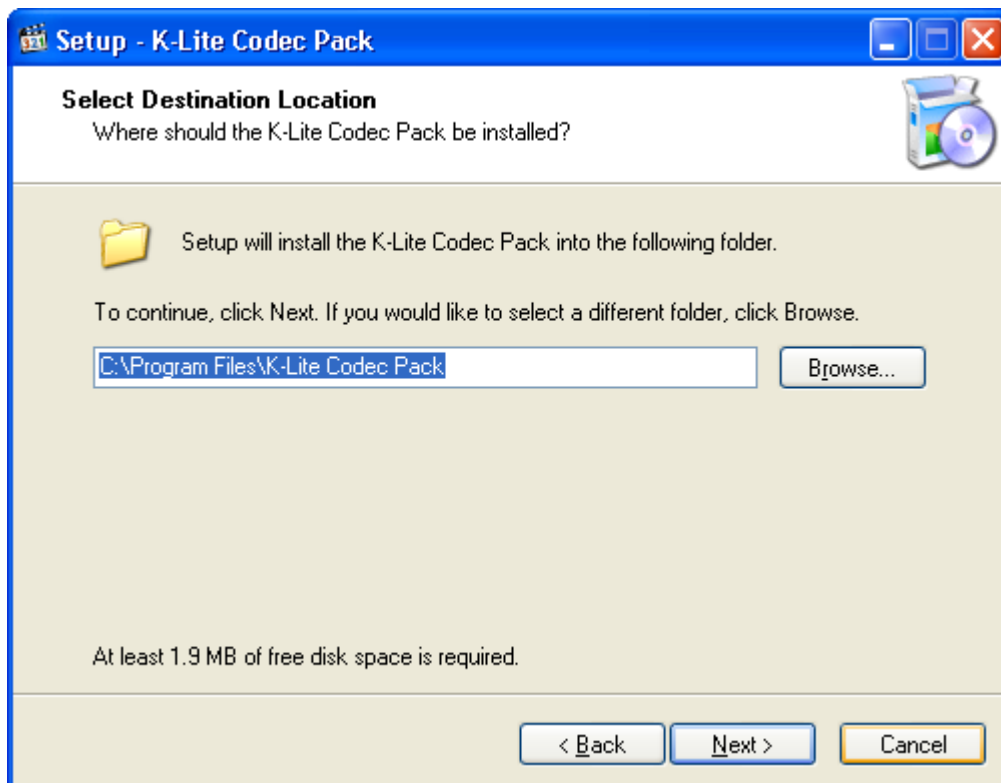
Setup - K-Lite Codec Pack

Select Destination Location
Where should the K-Lite Codec Pack be installed?

Setup will install the K-Lite Codec Pack into the following folder.

To continue, click Next. If you would like to select a different folder, click Browse.

C:\Program Files\K-Lite Codec Pack

Browse...

At least 1.9 MB of free disk space is required.

< Back
Next >
Cancel